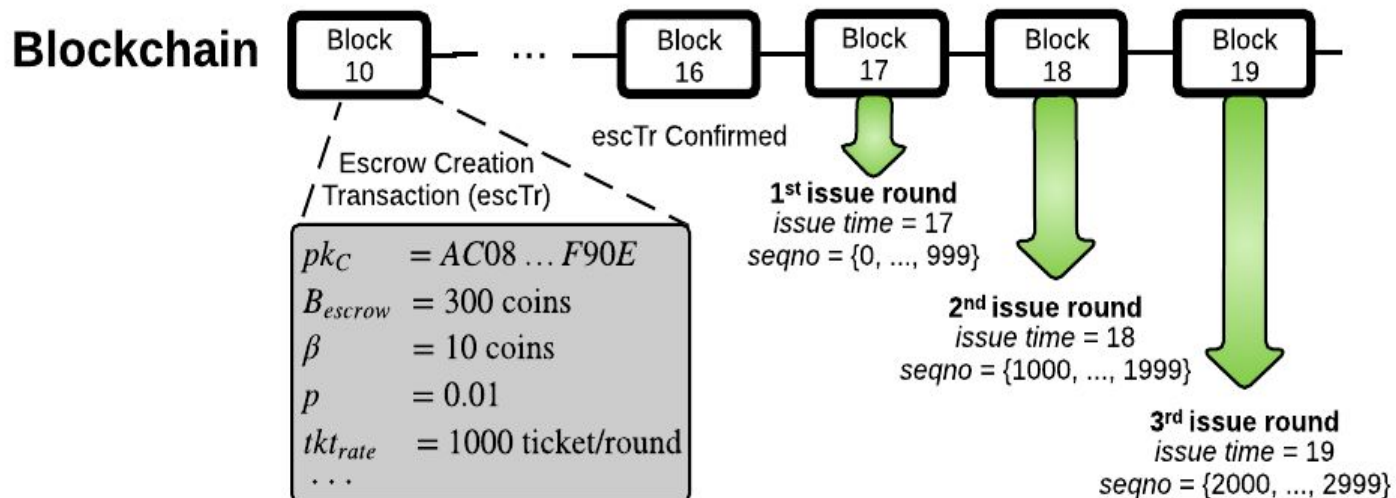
Blockchain

Block 10

...

Block 16

Block 17

Block 18

Block 19

Escrow Creation Transaction (escTr)

$pk_C = AC08 \ldots F90E$
$B_{escrow} = 300$ coins
$\beta = 10$ coins
$p = 0.01$
$tkt_{rate} = 1000$ ticket/round
...

escTr Confirmed

1st issue round
issue time = 17
seqno = {0, ..., 999}

2nd issue round
issue time = 18
seqno = {1000, ..., 1999}

3rd issue round
issue time = 19
seqno = {2000, ..., 2999}